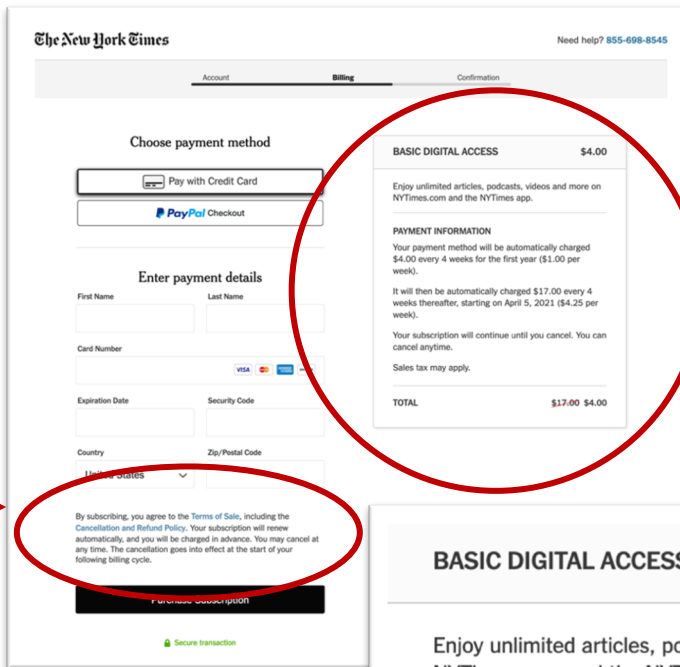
The New York Times

Need help? 855-698-8545

Account
Billing
Confirmation

Choose payment method

Pay with Credit Card

PayPal Checkout

Enter payment details

First Name

Last Name

Card Number

VISA

Expiration Date

Security Code

Country

Zip/Postal Code

United States

By subscribing, you agree to the Terms of Sale, including the Cancellation and Refund Policy. Your subscription will renew automatically, and you will be charged in advance. You may cancel at any time. The cancellation goes into effect at the start of your following billing cycle.

Purchase Subscription

Secure transaction

BASIC DIGITAL ACCESS $4.00

Enjoy unlimited articles, podcasts, videos and more on NYTimes.com and the NYTimes app.

PAYMENT INFORMATION

Your payment method will be automatically charged $4.00 every 4 weeks for the first year ($1.00 per week).

It will then be automatically charged $17.00 every 4 weeks thereafter, starting on April 5, 2021 ($4.25 per week).

Your subscription will continue until you cancel. You can cancel anytime.

Sales tax may apply.

TOTAL $17.00 $4.00

BASIC DIGITAL ACCESS

Enjoy unlimited articles, po